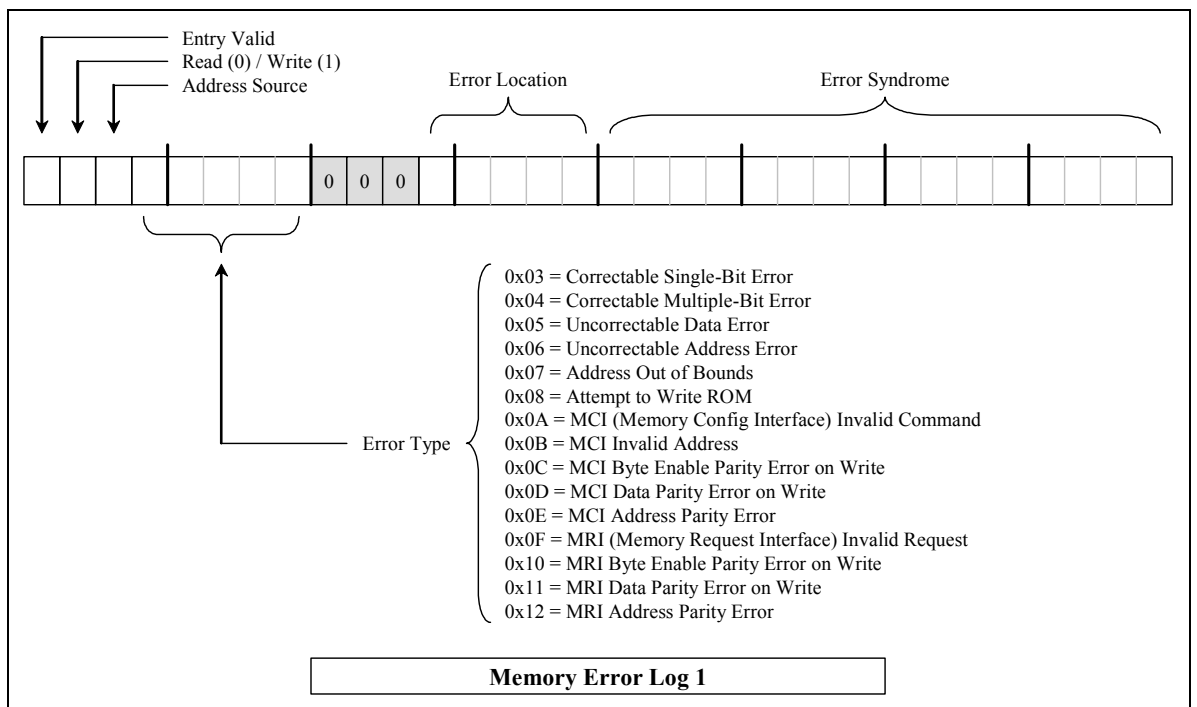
Entry Valid
Read (0) / Write (1)
Address Source

Error Location

Error Syndrome

0 0 0

Error Type

0x03 = Correctable Single-Bit Error
0x04 = Correctable Multiple-Bit Error
0x05 = Uncorrectable Data Error
0x06 = Uncorrectable Address Error
0x07 = Address Out of Bounds
0x08 = Attempt to Write ROM
0x0A = MCI (Memory Config Interface) Invalid Command
0x0B = MCI Invalid Address
0x0C = MCI Byte Enable Parity Error on Write
0x0D = MCI Data Parity Error on Write
0x0E = MCI Address Parity Error
0x0F = MRI (Memory Request Interface) Invalid Request
0x10 = MRI Byte Enable Parity Error on Write
0x11 = MRI Data Parity Error on Write
0x12 = MRI Address Parity Error

Memory Error Log 1